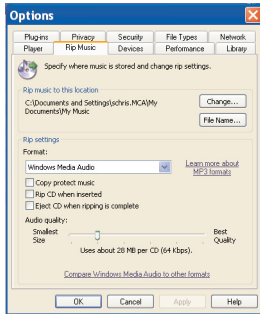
Options

Plug-ins | Privacy | Security | File Types | Network
Player | Rip Music | Devices | Performance | Library

Specify where music is stored and change rip settings.

Rip music to this location
C:\Documents and Settings\schris.MCA\My Documents\My Music
Change...
File Name...

Rip settings
Format:
Windows Media Audio
Learn more about MP3 formats
Copy protect music
Rip CD when inserted
Eject CD when ripping is complete
Audio quality:
Smallest Size
Best Quality
Uses about 28 MB per CD (64 Kbps).

Compare Windows Media Audio to other formats

OK | Cancel | Apply | Help